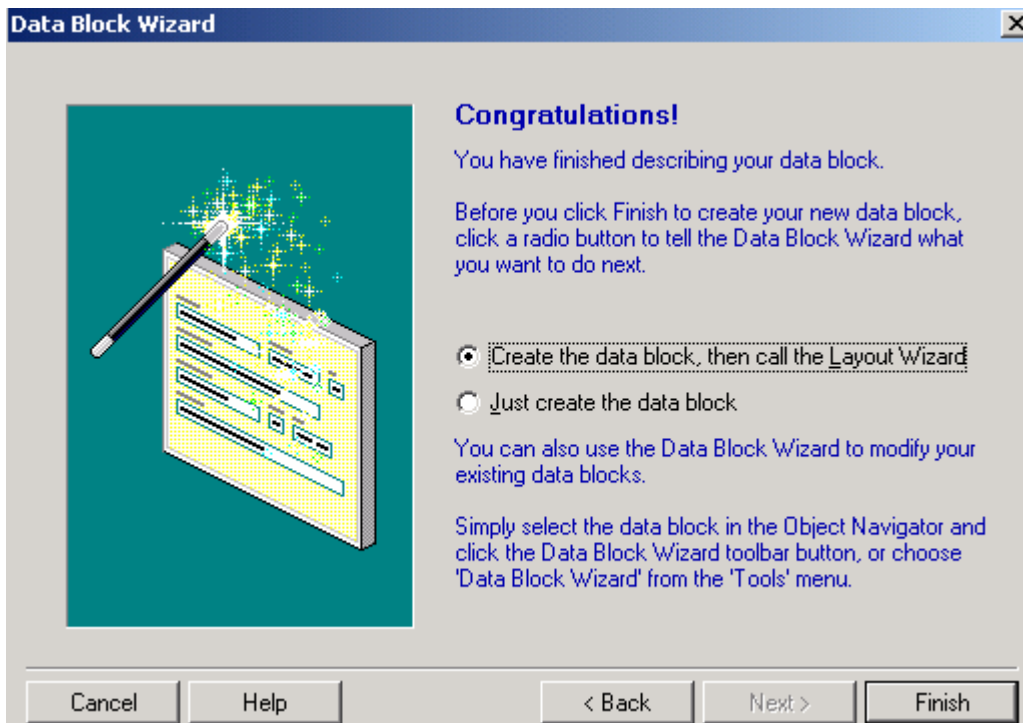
Data Block Wizard

Congratulations!

You have finished describing your data block.

Before you click Finish to create your new data block, click a radio button to tell the Data Block Wizard what you want to do next.

Create the data block, then call the Layout Wizard

Just create the data block

You can also use the Data Block Wizard to modify your existing data blocks.

Simply select the data block in the Object Navigator and click the Data Block Wizard toolbar button, or choose 'Data Block Wizard' from the 'Tools' menu.

Cancel Help < Back Next > Finish